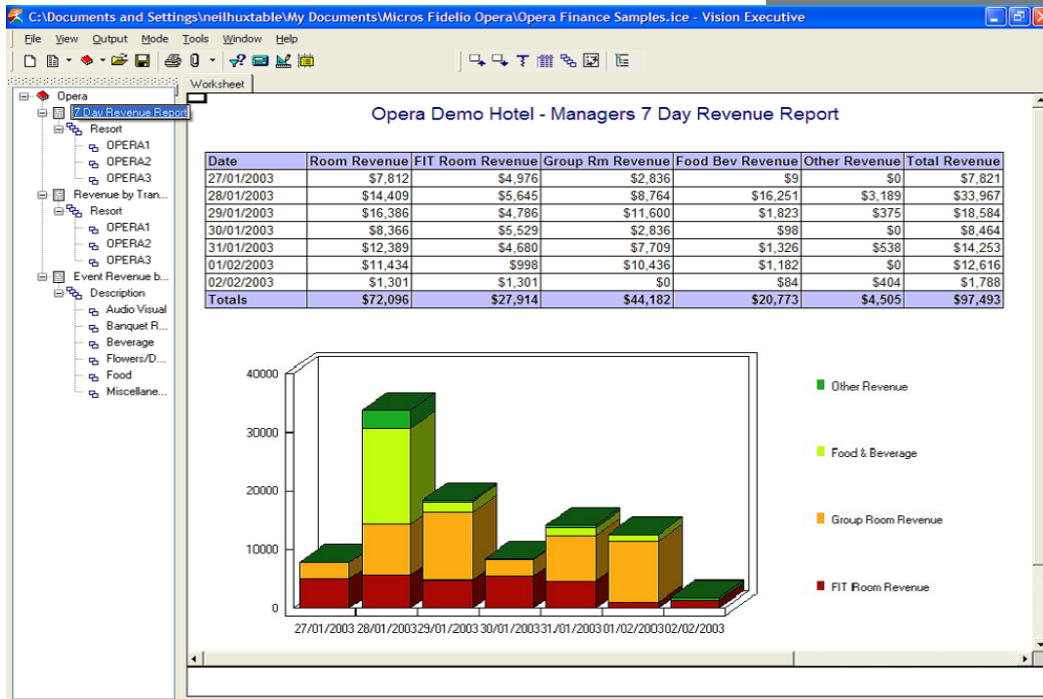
C:\Documents and Settings\neilhuxtable\My Documents\Micros Fidelio Opera\Opera Finance Samples.ice - Vision Executive

File View Output Mode Tools Window Help

Worksheet

Opera
7 Day Revenue Report
Resort
OPERA1
OPERA2
OPERA3
Revenue by Tran...
Resort
OPERA1
OPERA2
OPERA3
Event Revenue b...
Description
Audio Visual
Banquet R...
Beverage
Flowers/D...
Food
Miscellane...

Opera Demo Hotel - Managers 7 Day Revenue Report

| Date | Room Revenue | FIT Room Revenue | Group Rm Revenue | Food Bev Revenue | Other Revenue | Total Revenue |
|---|---|---|---|---|---|---|
| 27/01/2003 | $7,812 | $4,976 | $2,836 | $9 | $0 | $7,821 |
| 28/01/2003 | $14,409 | $5,645 | $8,764 | $16,251 | $3,189 | $33,967 |
| 29/01/2003 | $16,386 | $4,786 | $11,600 | $1,823 | $375 | $18,584 |
| 30/01/2003 | $8,366 | $5,529 | $2,836 | $98 | $0 | $8,464 |
| 31/01/2003 | $12,389 | $4,680 | $7,709 | $1,326 | $538 | $14,253 |
| 01/02/2003 | $11,434 | $998 | $10,436 | $1,182 | $0 | $12,616 |
| 02/02/2003 | $1,301 | $1,301 | $0 | $84 | $404 | $1,788 |
| Totals | $72,096 | $27,914 | $44,182 | $20,773 | $4,505 | $97,493 |

40000
30000
20000
10000
0
27/01/2003 28/01/2003 29/01/2003 30/01/2003 31/01/2003 01/02/2003 02/02/2003

Other Revenue
Food & Beverage
Group Room Revenue
FIT Room Revenue